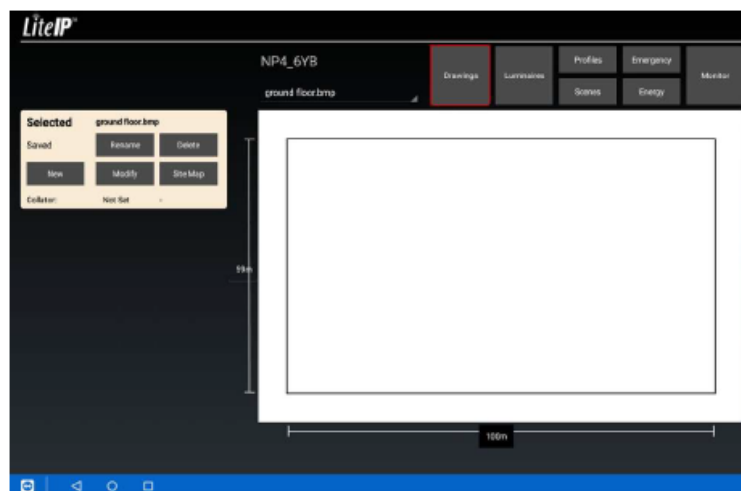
LiteIP

NP4_6YB

ground floor.bmp

Drawings

Luminaires

Profiles

Scenes

Emergency

Energy

Monitor

Selected ground floor.bmp

Saved

Rename

Delete

New

Modify

Site Map

Collator: Not Set

59m

100m